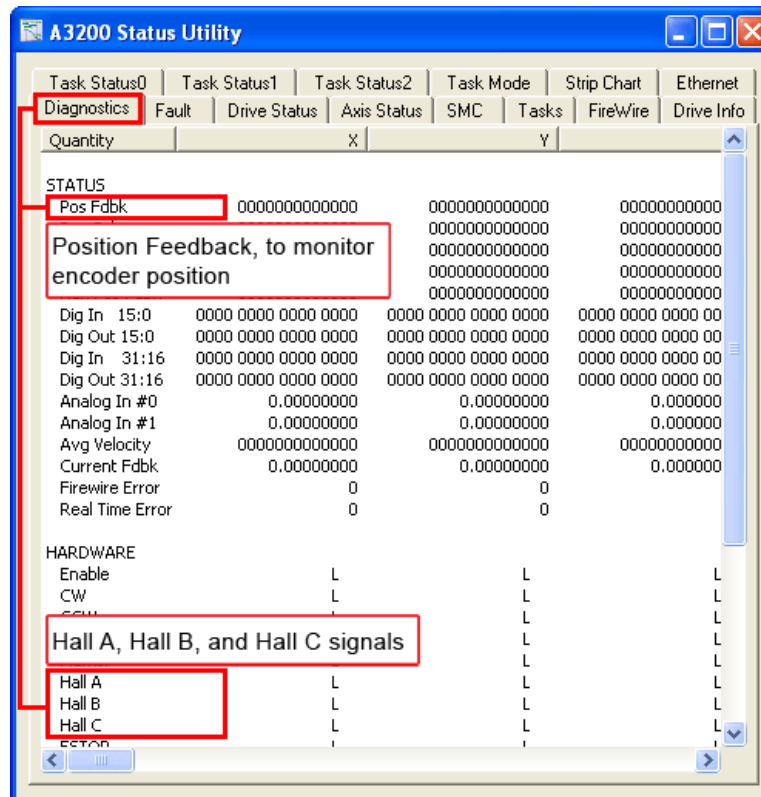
A3200 Status Utility

Task Status0 | Task Status1 | Task Status2 | Task Mode | Strip Chart | Ethernet

Diagnostics | Fault | Drive Status | Axis Status | SMC | Tasks | FireWire | Drive Info

| Quantity | X | Y | |
|---|---|---|---|
| STATUS | | | |
| Pos Fdbk | 0000000000000 | 0000000000000 | 00000000000 |
| | | 0000000000000 | 00000000000 |
| | | 0000000000000 | 00000000000 |
| | | 0000000000000 | 00000000000 |
| | | 0000000000000 | 00000000000 |
| Dig In 15:0 | 0000 0000 0000 0000 | 0000 0000 0000 0000 | 0000 0000 0000 00 |
| Dig Out 15:0 | 0000 0000 0000 0000 | 0000 0000 0000 0000 | 0000 0000 0000 00 |
| Dig In 31:16 | 0000 0000 0000 0000 | 0000 0000 0000 0000 | 0000 0000 0000 00 |
| Dig Out 31:16 | 0000 0000 0000 0000 | 0000 0000 0000 0000 | 0000 0000 0000 00 |
| Analog In #0 | 0.00000000 | 0.00000000 | 0.000000 |
| Analog In #1 | 0.00000000 | 0.00000000 | 0.000000 |
| Avg Velocity | 0000000000000 | 0000000000000 | 00000000000 |
| Current Fdbk | 0.00000000 | 0.00000000 | 0.000000 |
| Firewire Error | 0 | 0 | |
| Real Time Error | 0 | 0 | |
| HARDWARE | | | |
| Enable | L | L | L |
| CW | L | L | L |
| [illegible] | L | L | L |
| | | L | L |
| | | L | L |
| | | L | L |
| Hall A | L | L | L |
| Hall B | L | L | L |
| Hall C | L | L | L |
| ESTOP | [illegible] | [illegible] | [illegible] |

Position Feedback, to monitor encoder position

Hall A, Hall B, and Hall C signals